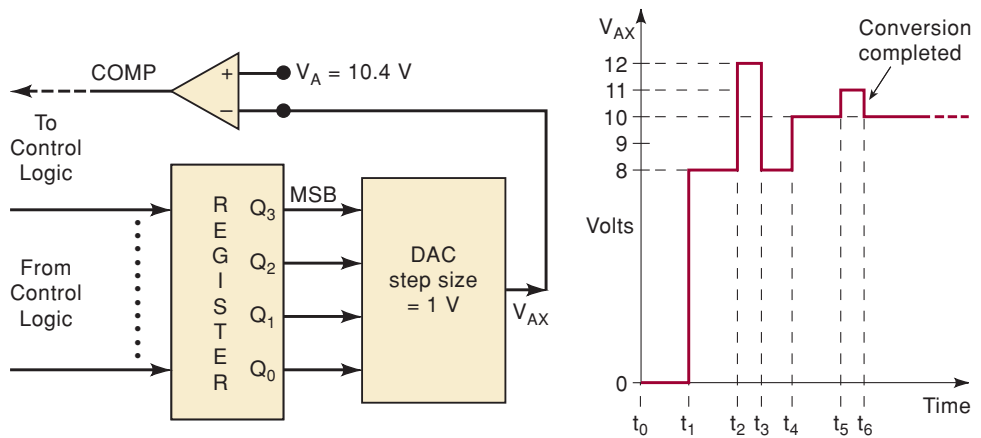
COMP

+

−

$V_A$ = 10.4 V

To Control Logic

From Control Logic

REGISTER

$Q_3$

$Q_2$

$Q_1$

$Q_0$

MSB

DAC step size = 1 V

$V_{AX}$

$V_{AX}$

Conversion completed

12

11

10

9

8

Volts

0

$t_0$ $t_1$ $t_2$ $t_3$ $t_4$ $t_5$ $t_6$

Time